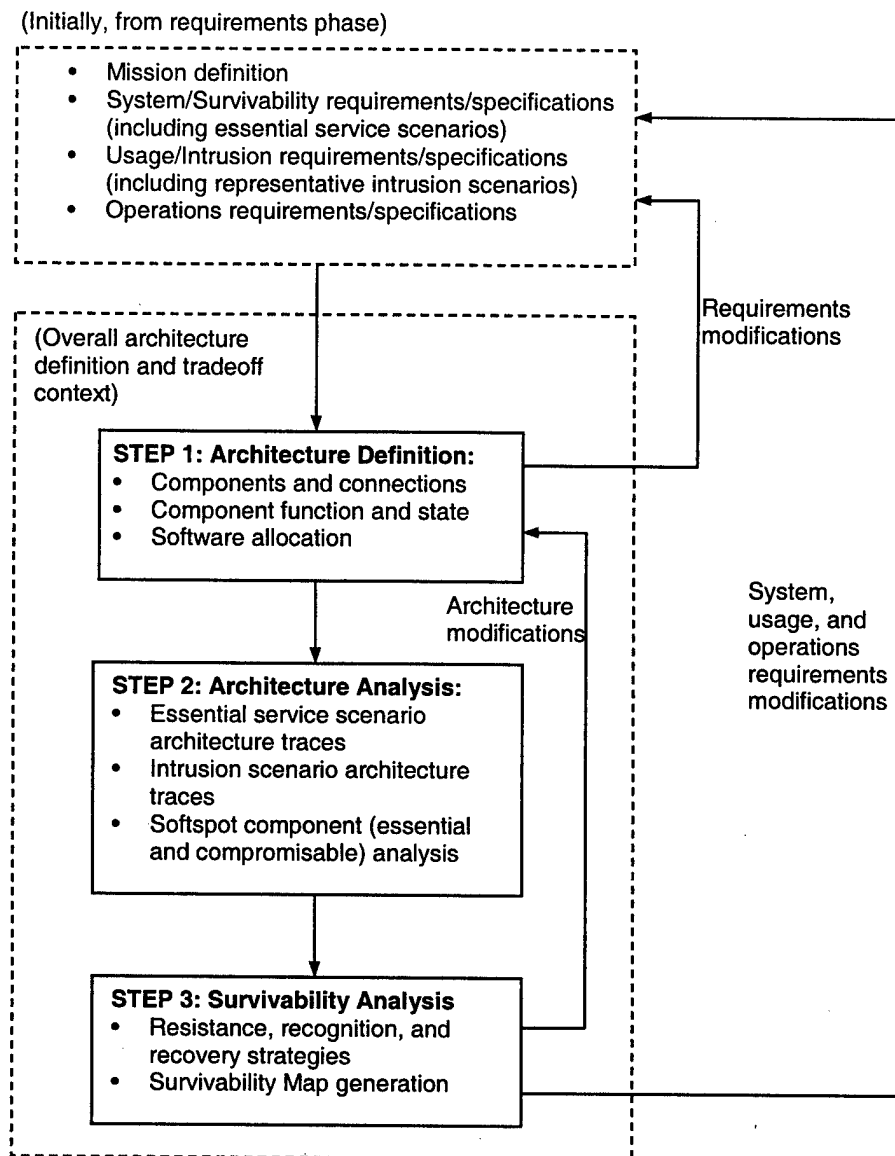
(Initially, from requirements phase)

- Mission definition
- System/Survivability requirements/specifications (including essential service scenarios)
- Usage/Intrusion requirements/specifications (including representative intrusion scenarios)
- Operations requirements/specifications

(Overall architecture definition and tradeoff context)

Requirements modifications

**STEP 1: Architecture Definition:**
- Components and connections
- Component function and state
- Software allocation

Architecture modifications

System, usage, and operations requirements modifications

**STEP 2: Architecture Analysis:**
- Essential service scenario architecture traces
- Intrusion scenario architecture traces
- Softspot component (essential and compromisable) analysis

**STEP 3: Survivability Analysis**
- Resistance, recognition, and recovery strategies
- Survivability Map generation